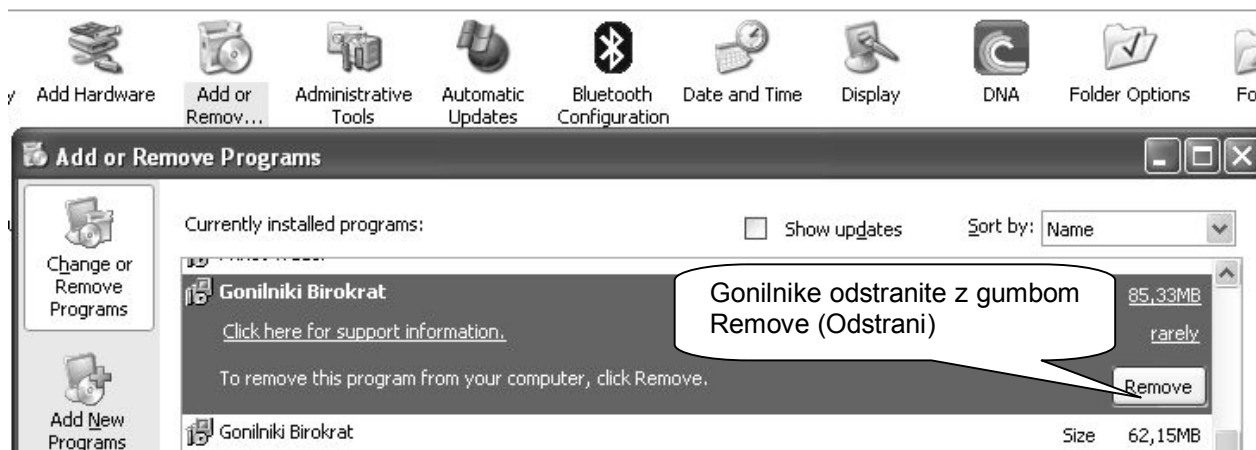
y Add Hardware Add or Remov... Administrative Tools Automatic Updates Bluetooth Configuration Date and Time Display DNA Folder Options Fo

Add or Remove Programs

Change or Remove Programs

Add New Programs

Currently installed programs:

Show updates

Sort by: Name

Gonilniki Birokrat

Click here for support information.

To remove this program from your computer, click Remove.

Gonilnike odstranite z gumbom Remove (Odstrani)

85,33MB

rarely

Remove

Gonilniki Birokrat

Size 62,15MB